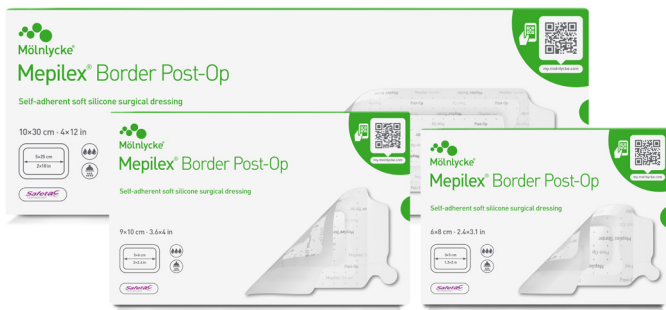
Mölnlycke®
Mepilex® Border Post-Op
Self-adherent soft silicone surgical dressing
10×30 cm · 4×12 in
5×25 cm
2×10 in
Safetac®
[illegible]

Mölnlycke®
Mepilex® Border Post-Op
Self-adherent soft silicone surgical dressing
9×10 cm · 3.6×4 in
5×6 cm
2×2.4 in
Safetac®
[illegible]

Mölnlycke®
Mepilex® Border Post-Op
Self-adherent soft silicone surgical dressing
6×8 cm · 2.4×3.1 in
3×3 cm
1.2×1.2 in
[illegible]